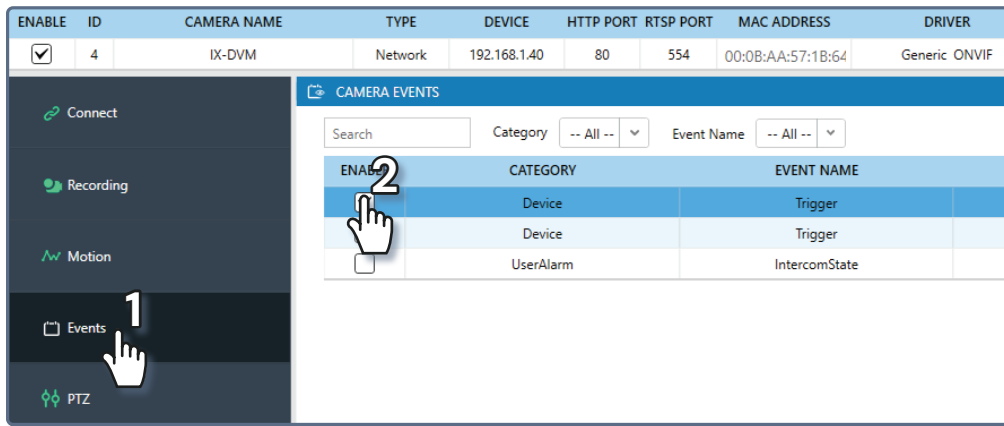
| ENABLE | ID | CAMERA NAME | TYPE | DEVICE | HTTP PORT | RTSP PORT | MAC ADDRESS | DRIVER |
|---|---|---|---|---|---|---|---|---|
| ☑ | 4 | IX-DVM | Network | 192.168.1.40 | 80 | 554 | 00:0B:AA:57:1B:64 | Generic ONVIF |

Connect

Recording

Motion

Events

PTZ

1

CAMERA EVENTS

Search

Category -- All --

Event Name -- All --

2

| ENABLE | CATEGORY | EVENT NAME |
|---|---|---|
| ☐ | Device | Trigger |
| ☐ | Device | Trigger |
| ☐ | UserAlarm | IntercomState |